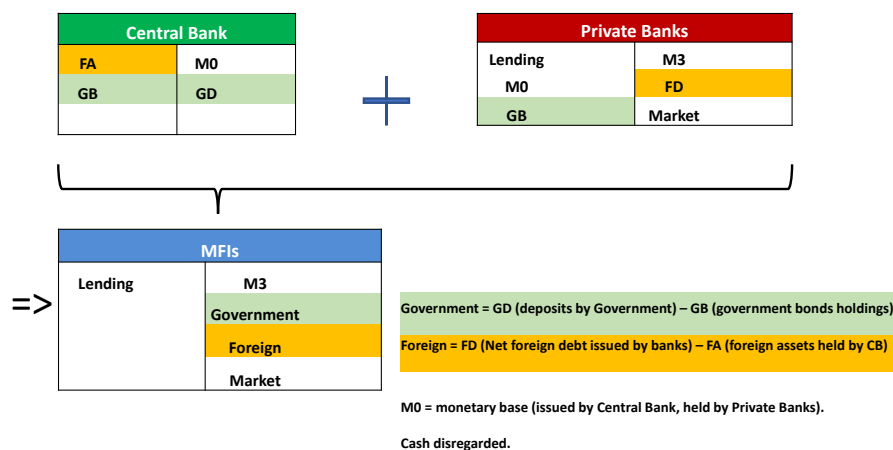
| Central Bank | |
|---|---|
| FA | M0 |
| GB | GD |
| | |

+

| Private Banks | |
|---|---|
| Lending | M3 |
| M0 | FD |
| GB | Market |

=>

| MFIs | |
|---|---|
| Lending | M3 |
| | Government |
| | Foreign |
| | Market |

Government = GD (deposits by Government) – GB (government bonds holdings)

Foreign = FD (Net foreign debt issued by banks) – FA (foreign assets held by CB)

M0 = monetary base (issued by Central Bank, held by Private Banks).

Cash disregarded.